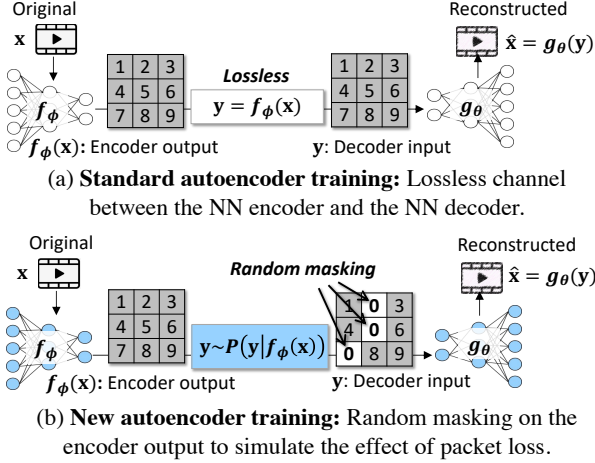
Original

$\mathbf{x}$

$f_\phi$

| 1 | 2 | 3 |
|---|---|---|
| 4 | 5 | 6 |
| 7 | 8 | 9 |

Lossless

$\mathbf{y} = f_\phi(\mathbf{x})$

| 1 | 2 | 3 |
|---|---|---|
| 4 | 5 | 6 |
| 7 | 8 | 9 |

$g_\theta$

Reconstructed

$\hat{\mathbf{x}} = g_\theta(\mathbf{y})$

$f_\phi(\mathbf{x})$: Encoder output

$\mathbf{y}$: Decoder input

(a) **Standard autoencoder training:** Lossless channel between the NN encoder and the NN decoder.

Original

$\mathbf{x}$

$f_\phi$

| 1 | 2 | 3 |
|---|---|---|
| 4 | 5 | 6 |
| 7 | 8 | 9 |

Random masking

$\mathbf{y} \sim P(\mathbf{y}|f_\phi(\mathbf{x}))$

| 1 | 0 | 3 |
|---|---|---|
| 4 | 0 | 6 |
| 0 | 8 | 9 |

$g_\theta$

Reconstructed

$\hat{\mathbf{x}} = g_\theta(\mathbf{y})$

$f_\phi(\mathbf{x})$: Encoder output

$\mathbf{y}$: Decoder input

(b) **New autoencoder training:** Random masking on the encoder output to simulate the effect of packet loss.